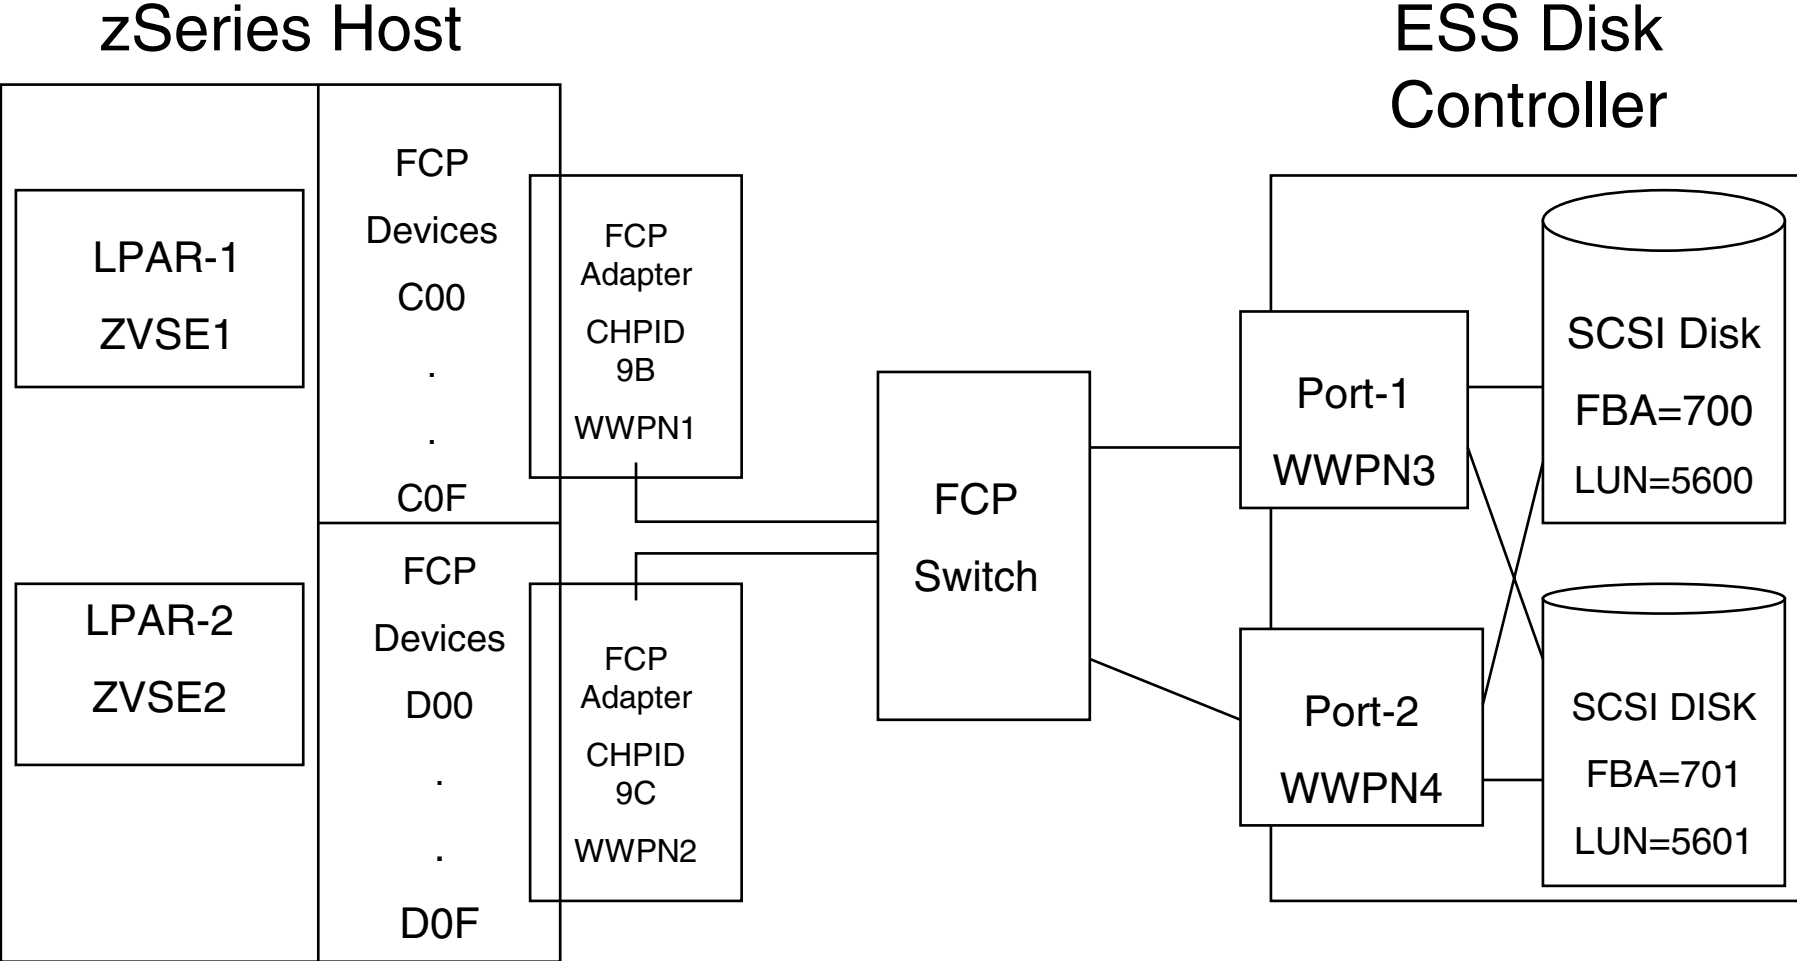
zSeries Host

ESS Disk Controller

LPAR-1
ZVSE1

FCP
Devices
C00
.
.
C0F

FCP
Adapter
CHPID
9B
WWPN1

LPAR-2
ZVSE2

FCP
Devices
D00
.
.
D0F

FCP
Adapter
CHPID
9C
WWPN2

FCP
Switch

Port-1
WWPN3

Port-2
WWPN4

SCSI Disk
FBA=700
LUN=5600

SCSI DISK
FBA=701
LUN=5601